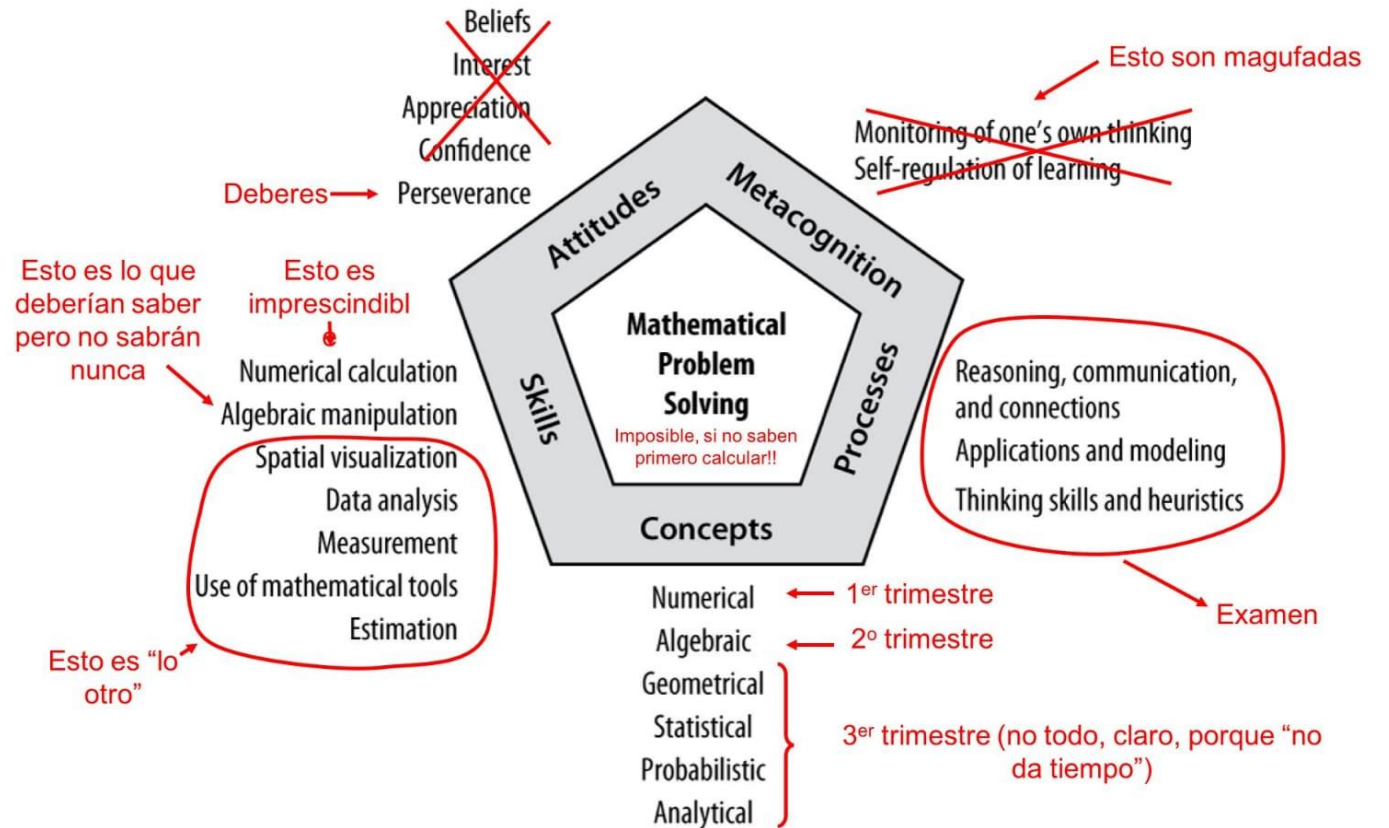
Beliefs
Interest
Appreciation
Confidence
Deberes → Perseverance

Esto son magufadas

Monitoring of one's own thinking
Self-regulation of learning

Attitudes
Metacognition

Esto es lo que deberían saber pero no sabrán nunca

Esto es imprescindible

Numerical calculation
Algebraic manipulation
Spatial visualization
Data analysis
Measurement
Use of mathematical tools
Estimation

Esto es "lo otro"

Skills

Mathematical Problem Solving
Imposible, si no saben primero calcular!!

Processes

Reasoning, communication, and connections
Applications and modeling
Thinking skills and heuristics

Examen

Concepts

Numerical ← 1$^{er}$ trimestre
Algebraic ← 2$^{o}$ trimestre
Geometrical
Statistical
Probabilistic
Analytical

3$^{er}$ trimestre (no todo, claro, porque "no da tiempo")